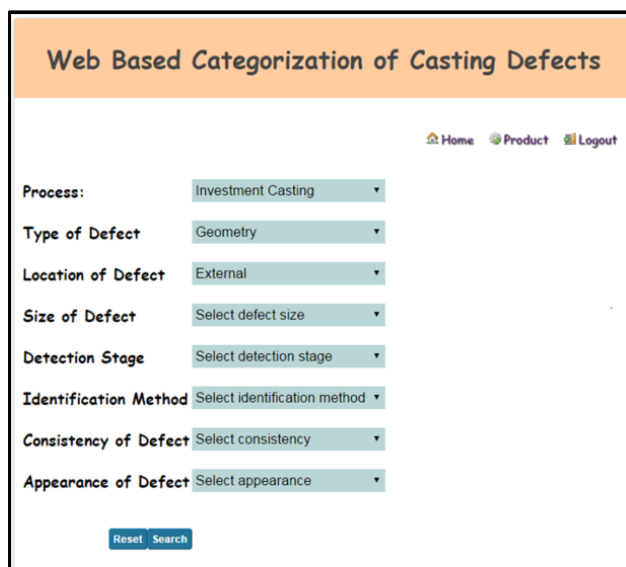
Web Based Categorization of Casting Defects

Home Product Logout

Process: Investment Casting

Type of Defect Geometry

Location of Defect External

Size of Defect Select defect size

Detection Stage Select detection stage

Identification Method Select identification method

Consistency of Defect Select consistency

Appearance of Defect Select appearance

Reset Search